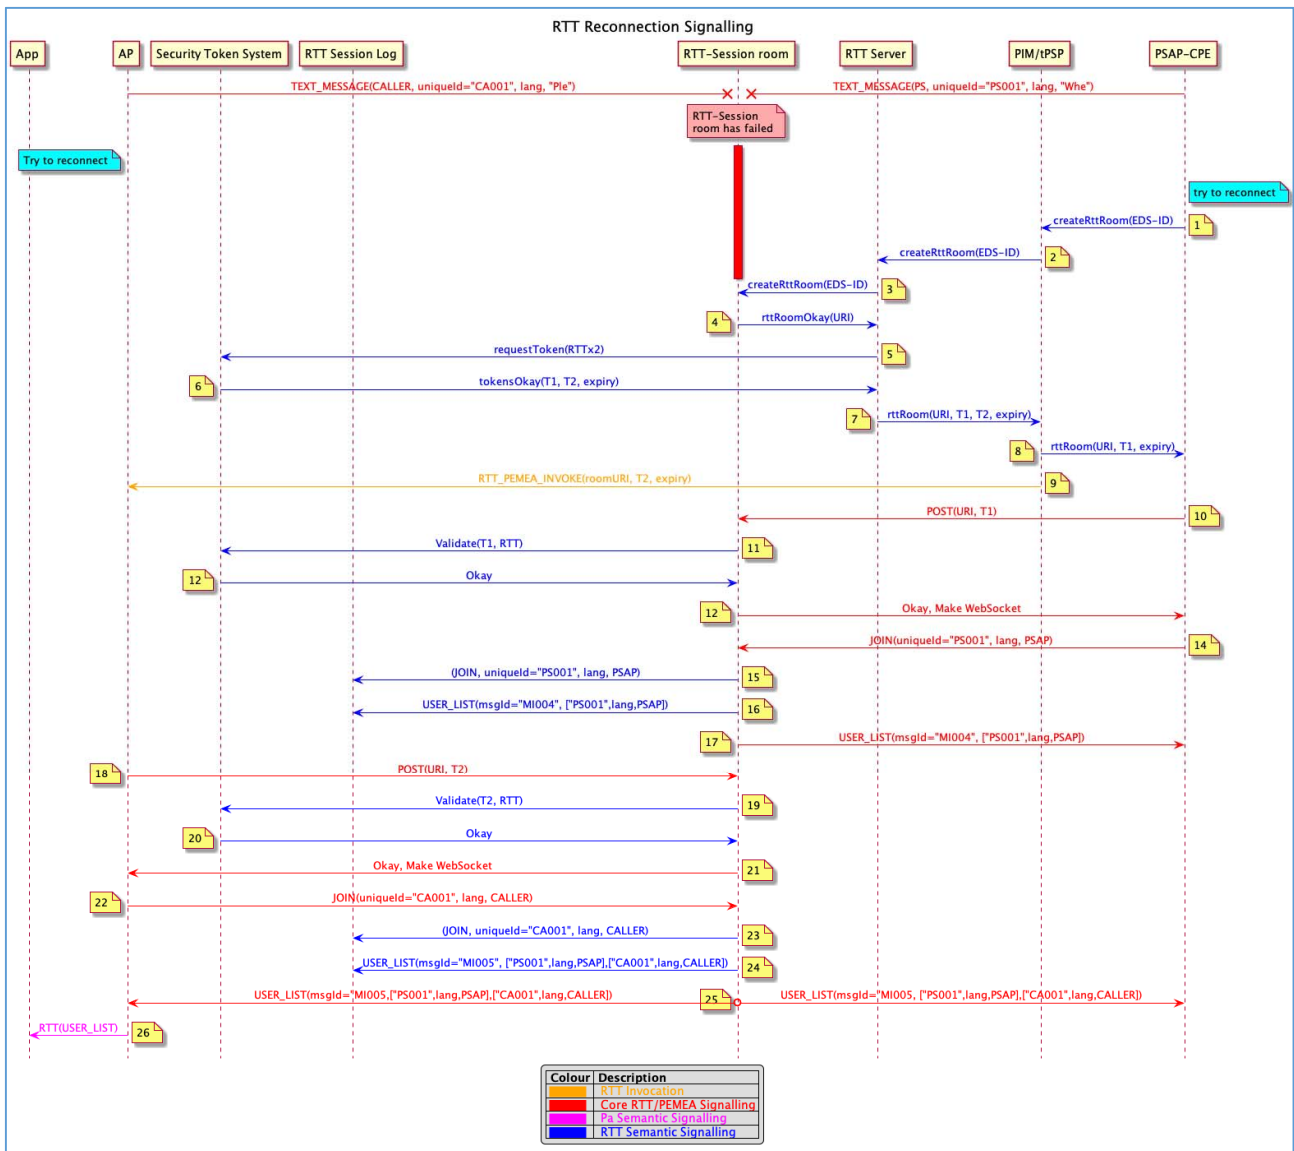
RTT Reconnection Signalling

App
AP
Security Token System
RTT Session Log
RTT-Session room
RTT Server
PIM/tPSP
PSAP-CPE

TEXT_MESSAGE(CALLER, uniqueId="CA001", lang, "Ple")
TEXT_MESSAGE(PS, uniqueId="PS001", lang, "Whe")

RTT-Session room has failed

Try to reconnect

try to reconnect

createRttRoom(EDS-ID)
1
createRttRoom(EDS-ID)
2
createRttRoom(EDS-ID)
3
4
rttRoomOkay(URI)
requestToken(RTTx2)
5
6
tokensOkay(T1, T2, expiry)
7
rttRoom(URI, T1, T2, expiry)
8
rttRoom(URI, T1, expiry)
RTT_PEMEA_INVOKE(roomURI, T2, expiry)
9
POST(URI, T1)
10
Validate(T1, RTT)
11
12
Okay
12
Okay, Make WebSocket
JOIN(uniqueId="PS001", lang, PSAP)
14
(JOIN, uniqueId="PS001", lang, PSAP)
15
USER_LIST(msgId="MI004", ["PS001",lang,PSAP])
16
17
USER_LIST(msgId="MI004", ["PS001",lang,PSAP])
18
POST(URI, T2)
Validate(T2, RTT)
19
20
Okay
Okay, Make WebSocket
21
22
JOIN(uniqueId="CA001", lang, CALLER)
(JOIN, uniqueId="CA001", lang, CALLER)
23
USER_LIST(msgId="MI005", ["PS001",lang,PSAP],["CA001",lang,CALLER])
24
USER_LIST(msgId="MI005,["PS001",lang,PSAP],["CA001",lang,CALLER])
25
USER_LIST(msgId="MI005, ["PS001",lang,PSAP],["CA001",lang,CALLER])
RTT(USER_LIST)
26

| Colour | Description |
|---|---|
| | RTT Invocation |
| | Core RTT/PEMEA Signalling |
| | Pa Semantic Signalling |
| | RTT Semantic Signalling |